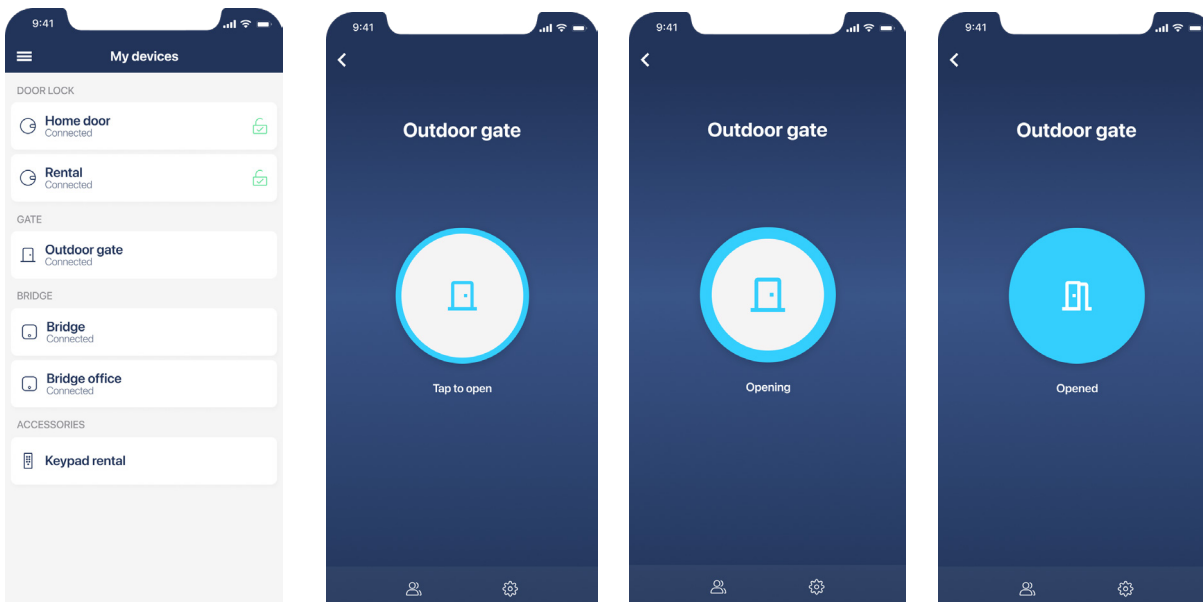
9:41

My devices

DOOR LOCK

Home door
Connected

Rental
Connected

GATE

Outdoor gate
Connected

BRIDGE

Bridge
Connected

Bridge office
Connected

ACCESSORIES

Keypad rental

9:41

Outdoor gate

Tap to open

9:41

Outdoor gate

Opening

9:41

Outdoor gate

Opened